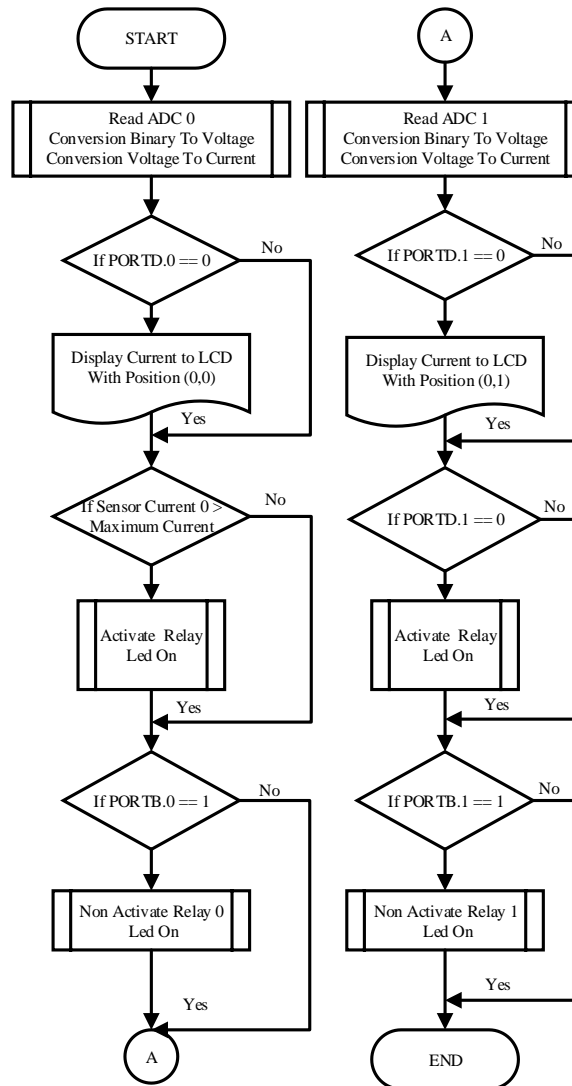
START

Read ADC 0
Conversion Binary To Voltage
Conversion Voltage To Current

If PORTD.0 == 0

No

Display Current to LCD
With Position (0,0)

Yes

If Sensor Current 0 >
Maximum Current

No

Activate Relay
Led On

Yes

If PORTB.0 == 1

No

Non Activate Relay 0
Led On

Yes

A

A

Read ADC 1
Conversion Binary To Voltage
Conversion Voltage To Current

If PORTD.1 == 0

No

Display Current to LCD
With Position (0,1)

Yes

If PORTD.1 == 0

No

Activate Relay
Led On

Yes

If PORTB.1 == 1

No

Non Activate Relay 1
Led On

Yes

END